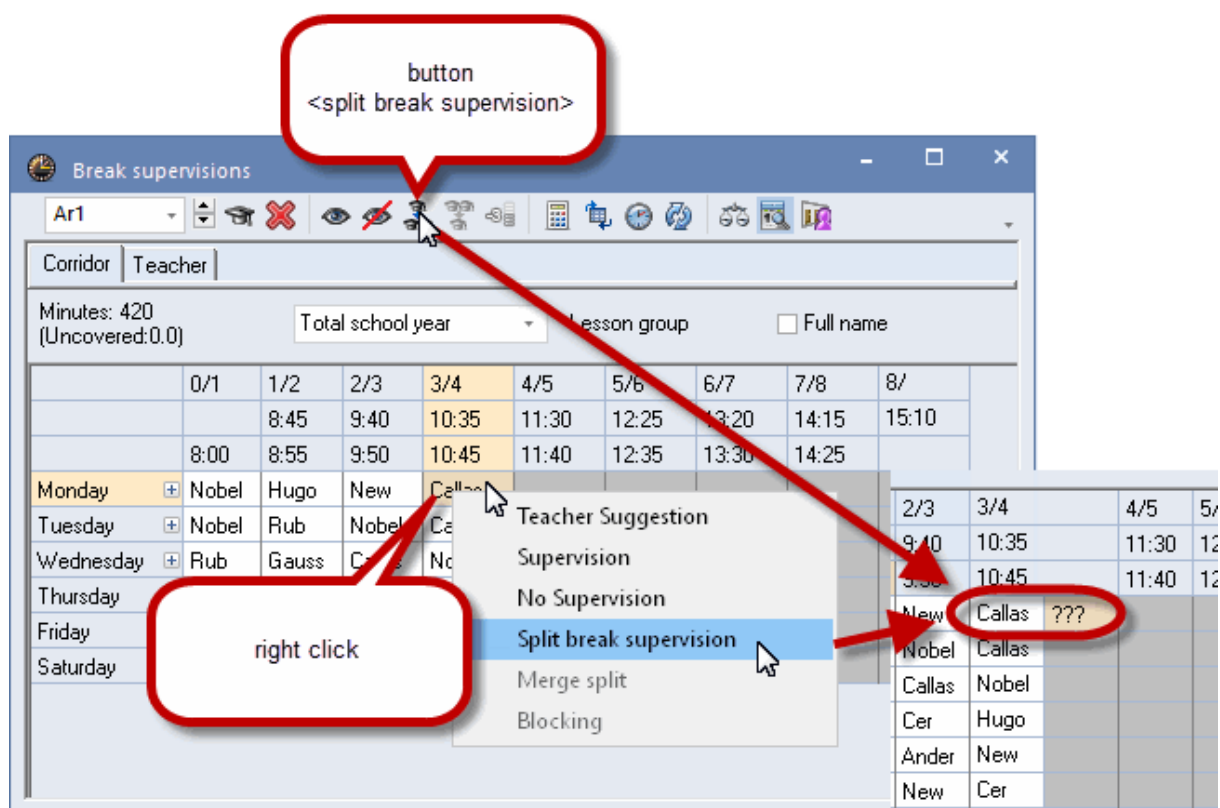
button
<split break supervision>

Break supervisions

Ar1

Corridor | Teacher

Minutes: 420
(Uncovered:0.0)

Total school year

Lesson group

Full name

| | 0/1 | 1/2 | 2/3 | 3/4 | 4/5 | 5/6 | 6/7 | 7/8 | 8/ |
|---|---|---|---|---|---|---|---|---|---|
| | | 8:45 | 9:40 | 10:35 | 11:30 | 12:25 | 13:20 | 14:15 | 15:10 |
| | 8:00 | 8:55 | 9:50 | 10:45 | 11:40 | 12:35 | 13:30 | 14:25 | |
| Monday | Nobel | Hugo | New | Callas | | | | | |
| Tuesday | Nobel | Rub | Nobel | Ca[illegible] | | | | | |
| Wednesday | Rub | Gauss | C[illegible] | No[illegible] | | | | | |
| Thursday | | | | | | | | | |
| Friday | | | | | | | | | |
| Saturday | | | | | | | | | |

Teacher Suggestion
Supervision
No Supervision
Split break supervision
Merge split
Blocking

right click

| 2/3 | 3/4 | | 4/5 | 5/ |
|---|---|---|---|---|
| 9:40 | 10:35 | | 11:30 | 12 |
| 9:50 | 10:45 | | 11:40 | 12 |
| New | Callas | ??? | | |
| Nobel | Callas | | | |
| Callas | Nobel | | | |
| Cer | Hugo | | | |
| Ander | New | | | |
| New | Cer | | | |